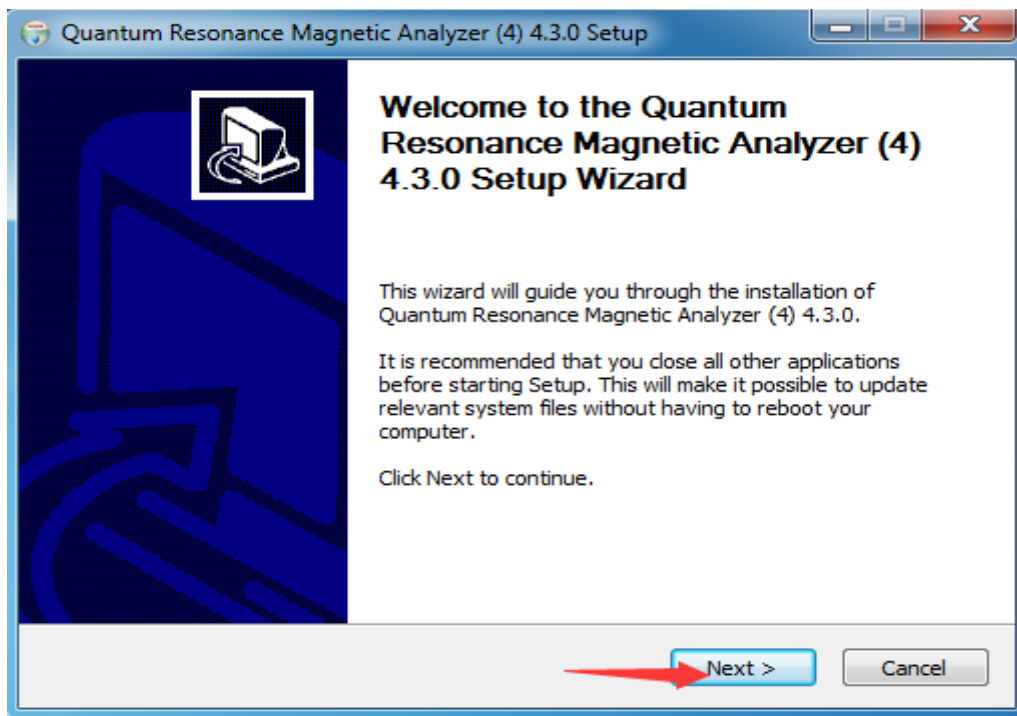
Quantum Resonance Magnetic Analyzer (4) 4.3.0 Setup

Welcome to the Quantum Resonance Magnetic Analyzer (4) 4.3.0 Setup Wizard

This wizard will guide you through the installation of Quantum Resonance Magnetic Analyzer (4) 4.3.0.

It is recommended that you close all other applications before starting Setup. This will make it possible to update relevant system files without having to reboot your computer.

Click Next to continue.

Next >

Cancel